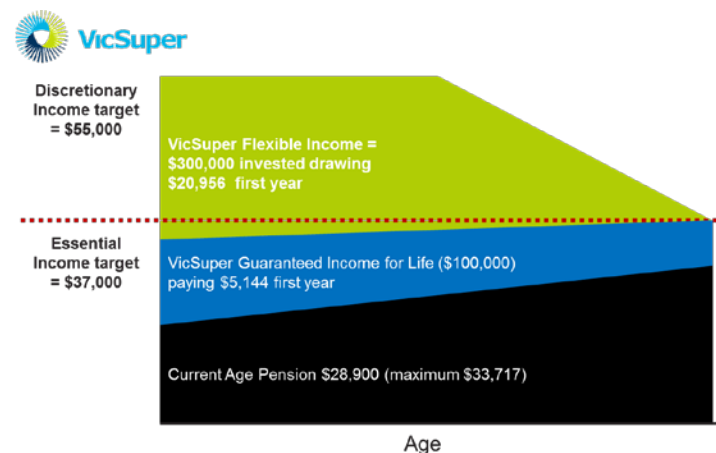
VicSuper

Discretionary Income target = \$55,000

VicSuper Flexible Income = \$300,000 invested drawing \$20,956 first year

Essential Income target = \$37,000

VicSuper Guaranteed Income for Life (\$100,000) paying \$5,144 first year

Current Age Pension \$28,900 (maximum \$33,717)

Age